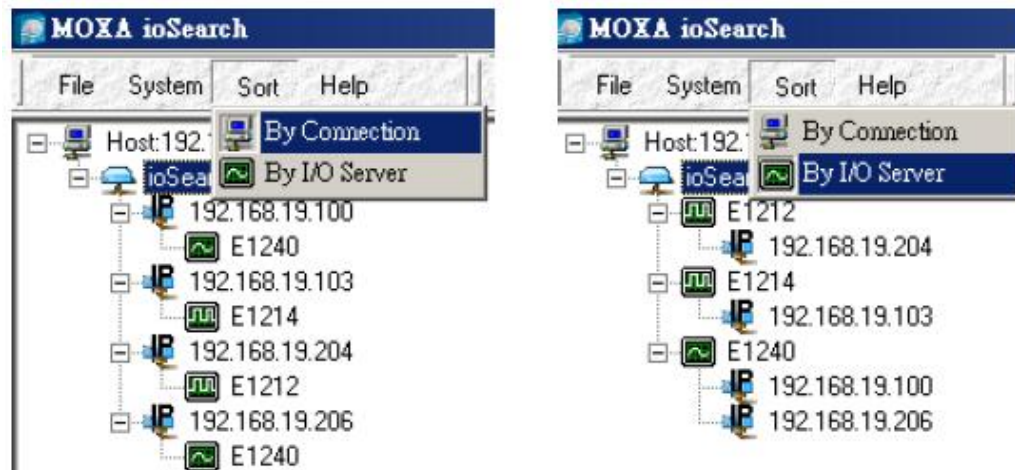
MOXA ioSearch

File System Sort Help

Host:192.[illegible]

By Connection

By I/O Server

ioSear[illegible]

192.168.19.100

E1240

192.168.19.103

E1214

192.168.19.204

E1212

192.168.19.206

E1240

MOXA ioSearch

File System Sort Help

Host:192.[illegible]

By Connection

By I/O Server

ioSear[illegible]

E1212

192.168.19.204

E1214

192.168.19.103

E1240

192.168.19.100

192.168.19.206